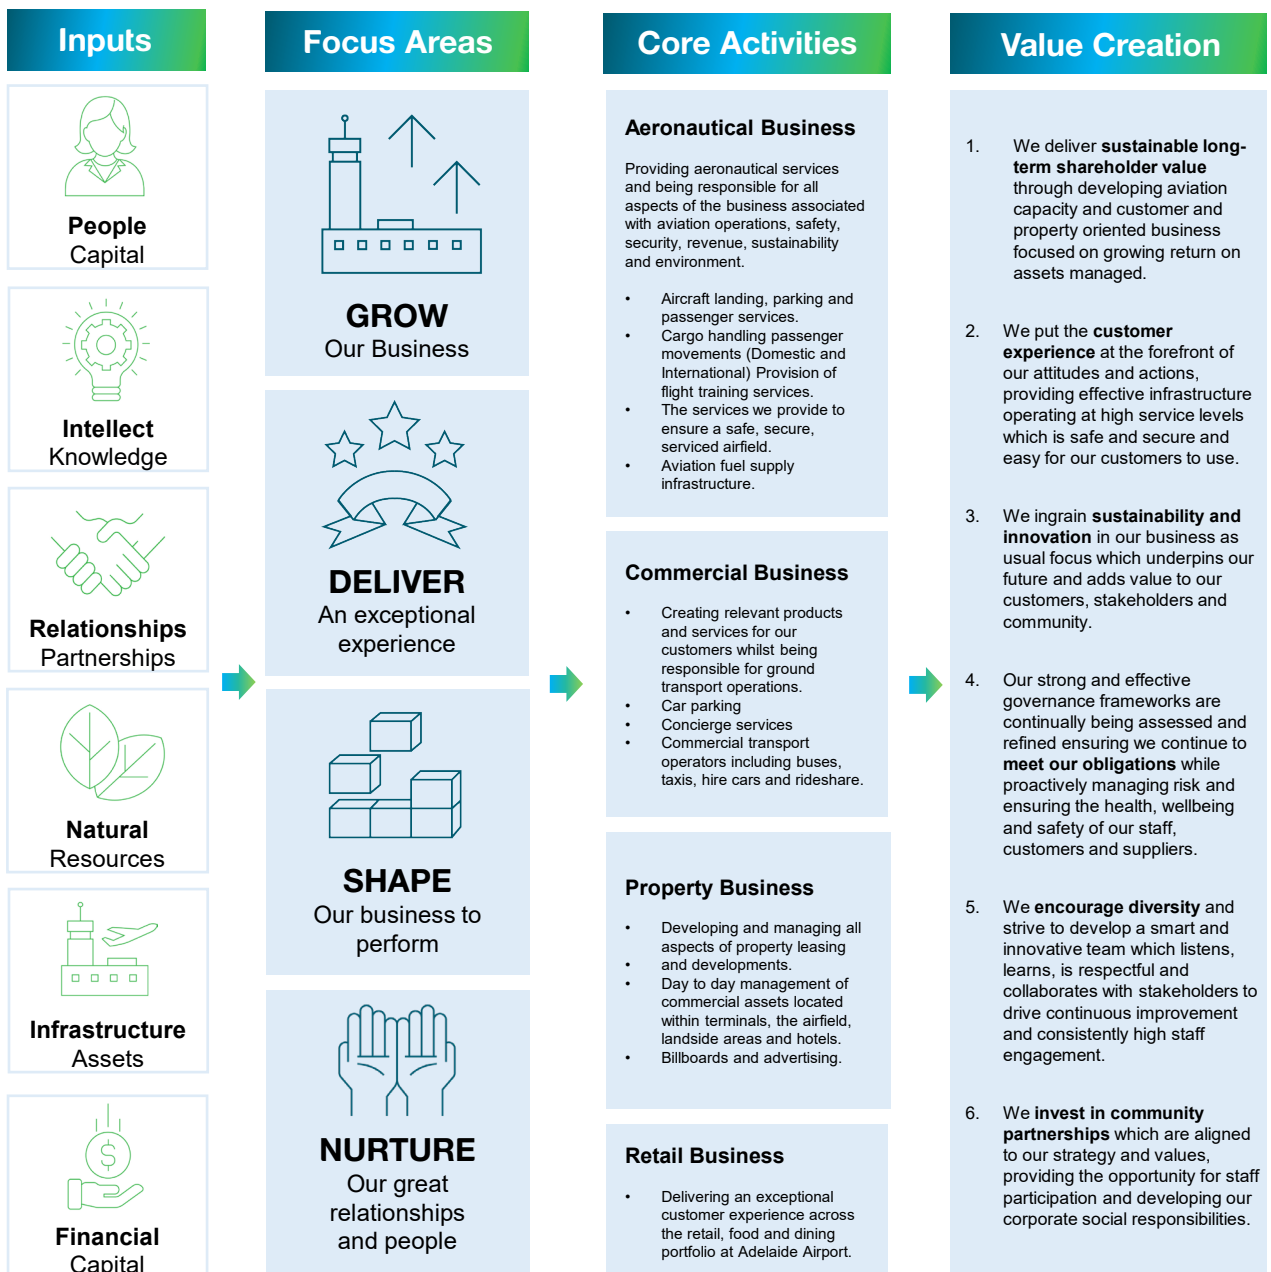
Inputs

People
Capital

Intellect
Knowledge

Relationships
Partnerships

Natural
Resources

Infrastructure
Assets

Financial
Capital

Focus Areas

GROW
Our Business

DELIVER
An exceptional experience

SHAPE
Our business to perform

NURTURE
Our great relationships and people

Core Activities

Aeronautical Business

Providing aeronautical services and being responsible for all aspects of the business associated with aviation operations, safety, security, revenue, sustainability and environment.

- Aircraft landing, parking and passenger services.
- Cargo handling passenger movements (Domestic and International) Provision of flight training services.
- The services we provide to ensure a safe, secure, serviced airfield.
- Aviation fuel supply infrastructure.

Commercial Business

- Creating relevant products and services for our customers whilst being responsible for ground transport operations.
- Car parking
- Concierge services
- Commercial transport operators including buses, taxis, hire cars and rideshare.

Property Business

- Developing and managing all aspects of property leasing and developments.
- Day to day management of commercial assets located within terminals, the airfield, landside areas and hotels.
- Billboards and advertising.

Retail Business

- Delivering an exceptional customer experience across the retail, food and dining portfolio at Adelaide Airport.

Value Creation

1. We deliver **sustainable long-term shareholder value** through developing aviation capacity and customer and property oriented business focused on growing return on assets managed.

2. We put the **customer experience** at the forefront of our attitudes and actions, providing effective infrastructure operating at high service levels which is safe and secure and easy for our customers to use.

3. We ingrain **sustainability and innovation** in our business as usual focus which underpins our future and adds value to our customers, stakeholders and community.

4. Our strong and effective governance frameworks are continually being assessed and refined ensuring we continue to **meet our obligations** while proactively managing risk and ensuring the health, wellbeing and safety of our staff, customers and suppliers.

5. We **encourage diversity** and strive to develop a smart and innovative team which listens, learns, is respectful and collaborates with stakeholders to drive continuous improvement and consistently high staff engagement.

6. We **invest in community partnerships** which are aligned to our strategy and values, providing the opportunity for staff participation and developing our corporate social responsibilities.